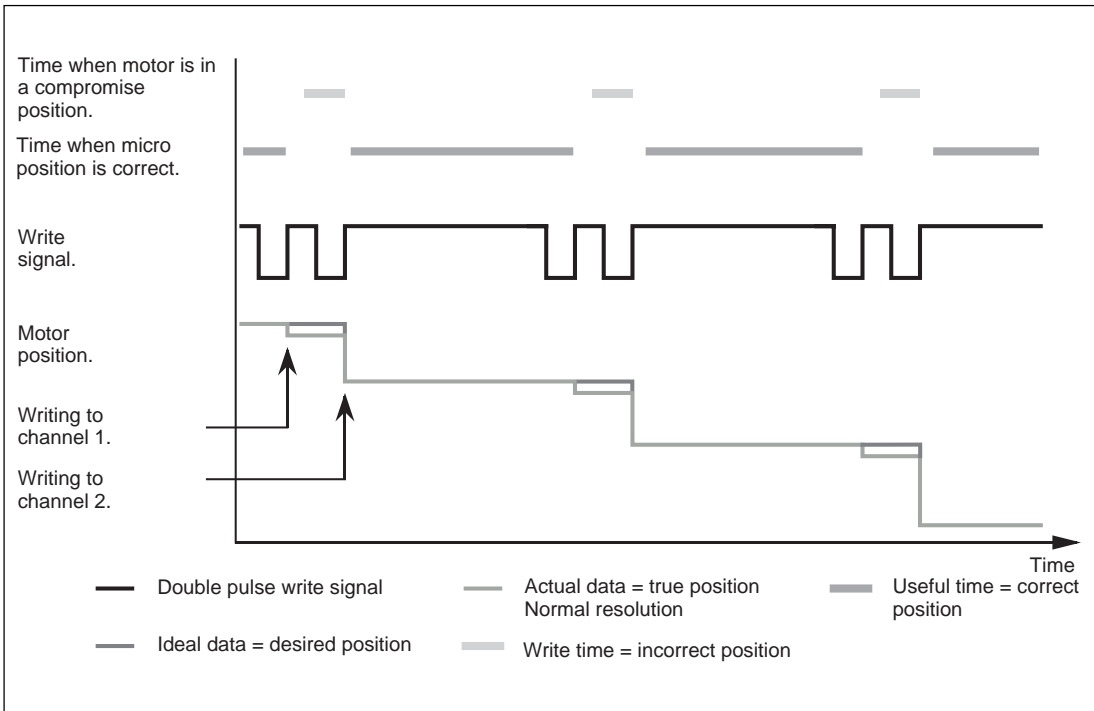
Time when motor is in a compromise position.

Time when micro position is correct.

Write signal.

Motor position.

Writing to channel 1.

Writing to channel 2.

Time

Double pulse write signal

Actual data = true position
Normal resolution

Useful time = correct position

Ideal data = desired position

Write time = incorrect position